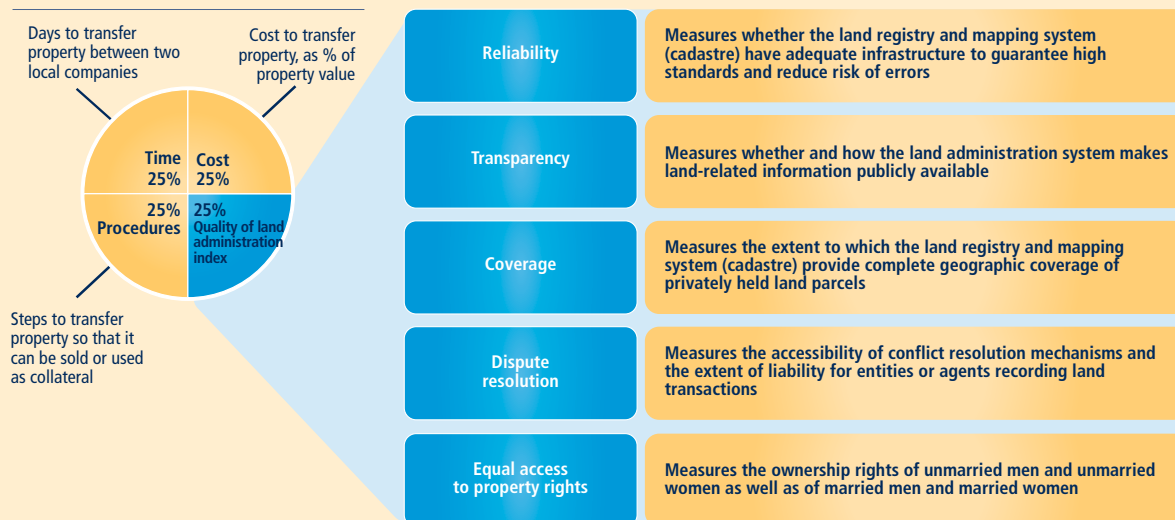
Days to transfer property between two local companies

Cost to transfer property, as % of property value

Time 25%

Cost 25%

25% Procedures

25% Quality of land administration index

Steps to transfer property so that it can be sold or used as collateral

Reliability

Measures whether the land registry and mapping system (cadastre) have adequate infrastructure to guarantee high standards and reduce risk of errors

Transparency

Measures whether and how the land administration system makes land-related information publicly available

Coverage

Measures the extent to which the land registry and mapping system (cadastre) provide complete geographic coverage of privately held land parcels

Dispute resolution

Measures the accessibility of conflict resolution mechanisms and the extent of liability for entities or agents recording land transactions

Equal access to property rights

Measures the ownership rights of unmarried men and unmarried women as well as of married men and married women